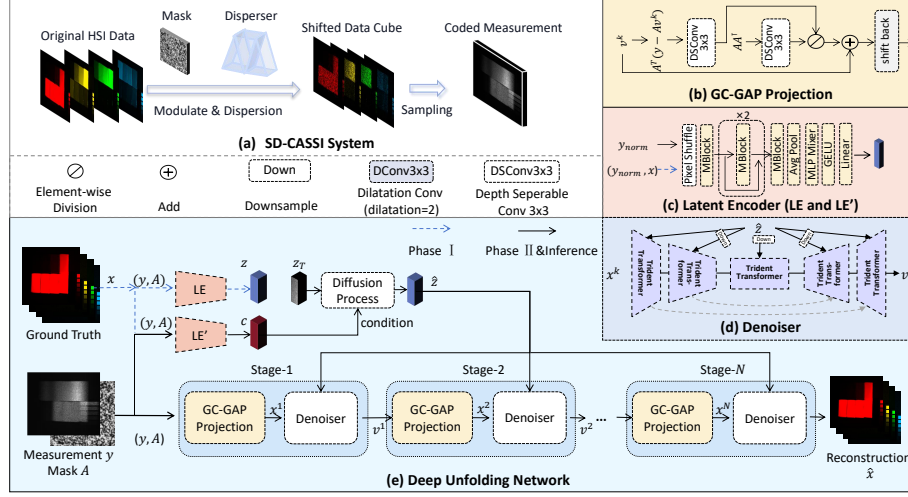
Original HSI Data
Mask
Disperser
Shifted Data Cube
Coded Measurement
Modulate & Dispersion
Sampling
(a) SD-CASSI System

$v^k$
$A^T(y - Av^k)$
DSConv 3x3
$AA^T$
DSConv 3x3
shift back
(b) GC-GAP Projection

Element-wise Division
Add
Down
Downsample
DConv3x3
Dilatation Conv (dilatation=2)
DSConv3x3
Depth Seperable Conv 3x3

$y_{norm}$
$(y_{norm}, x)$
Pixel Shuffle
MBlock
×2
MBlock
MBlock
Avg Pool
MLP Mixer
GELU
Linear
(c) Latent Encoder (LE and LE')

Phase Ⅰ
Phase Ⅱ&Inference

$\hat{z}$
Down
$x^k$
Trident Transformer
Trident Transformer
Trident Transformer
Trident Transformer
Trident Transformer
$v$
(d) Denoiser

$x$
$(y, A)$
LE
$z$
$z_T$
Diffusion Process
$\hat{z}$
Ground Truth
$(y, A)$
LE'
$c$
condition
Stage-1
Stage-2
Stage-$N$
Measurement $y$
Mask $A$
$(y, A)$
GC-GAP Projection
$x^1$
Denoiser
$v^1$
GC-GAP Projection
$x^2$
Denoiser
$v^2$
...
GC-GAP Projection
$x^N$
Denoiser
Reconstruction
$\hat{x}$
(e) Deep Unfolding Network